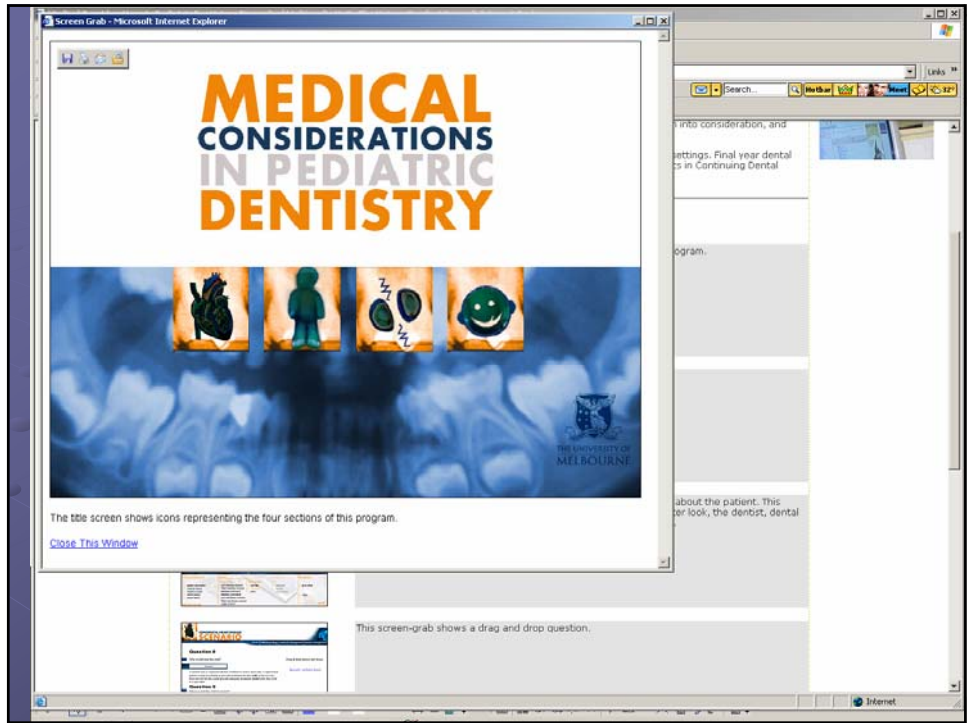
Screen Grab - Microsoft Internet Explorer

MEDICAL
CONSIDERATIONS
IN PEDIATRIC
DENTISTRY

THE UNIVERSITY OF
MELBOURNE

The title screen shows icons representing the four sections of this program.

Close This Window

Links

Search...

Hotbar

Meet

32°

into consideration, and

settings. Final year dental
s in Continuing Dental

ogram.

about the patient. This
er look, the dentist, dental

SCENARIO

Question 8

Question 9

This screen-grab shows a drag and drop question.

Internet